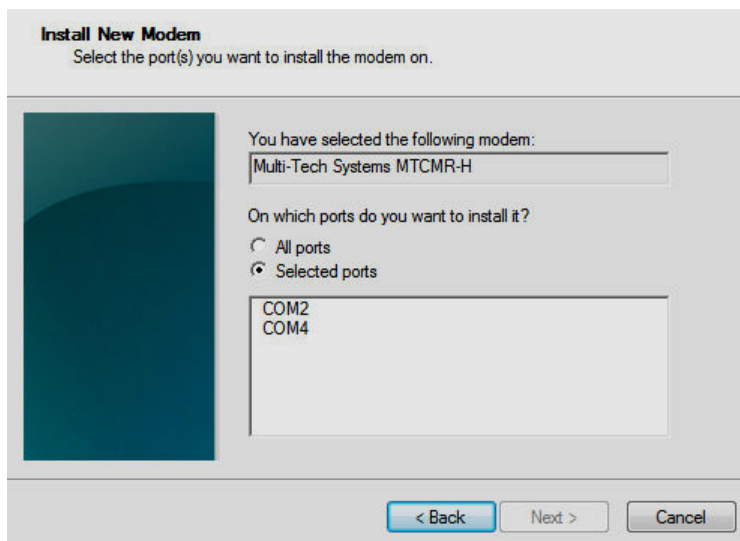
Install New Modem
Select the port(s) you want to install the modem on.

You have selected the following modem:
Multi-Tech Systems MTCMR-H

On which ports do you want to install it?
All ports
Selected ports

COM2
COM4

< Back
Next >
Cancel